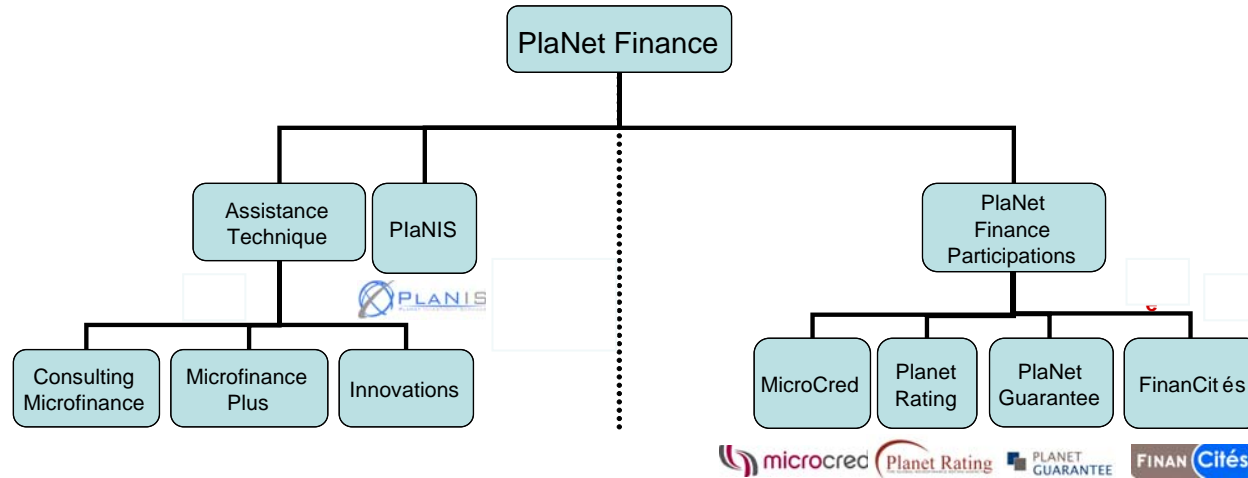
PlaNet Finance

Assistance Technique

PlaNIS

PLANIS

Consulting Microfinance

Microfinance Plus

Innovations

PlaNet Finance Participations

MicroCred

Planet Rating

PlaNet Guarantee

FinanCit és

microcred

Planet Rating

PLANET GUARANTEE

FINAN Cités